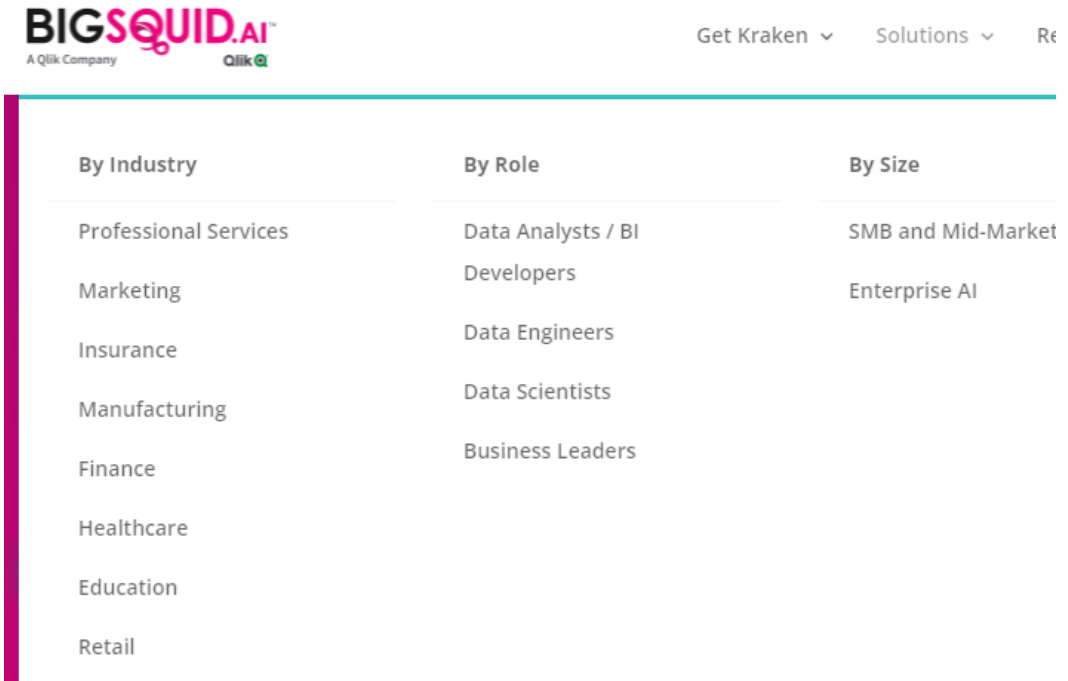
BIGSQUID.AI™
A Qlik Company Qlik

Get Kraken Solutions Re

By Industry

Professional Services

Marketing

Insurance

Manufacturing

Finance

Healthcare

Education

Retail

By Role

Data Analysts / BI Developers

Data Engineers

Data Scientists

Business Leaders

By Size

SMB and Mid-Market

Enterprise AI